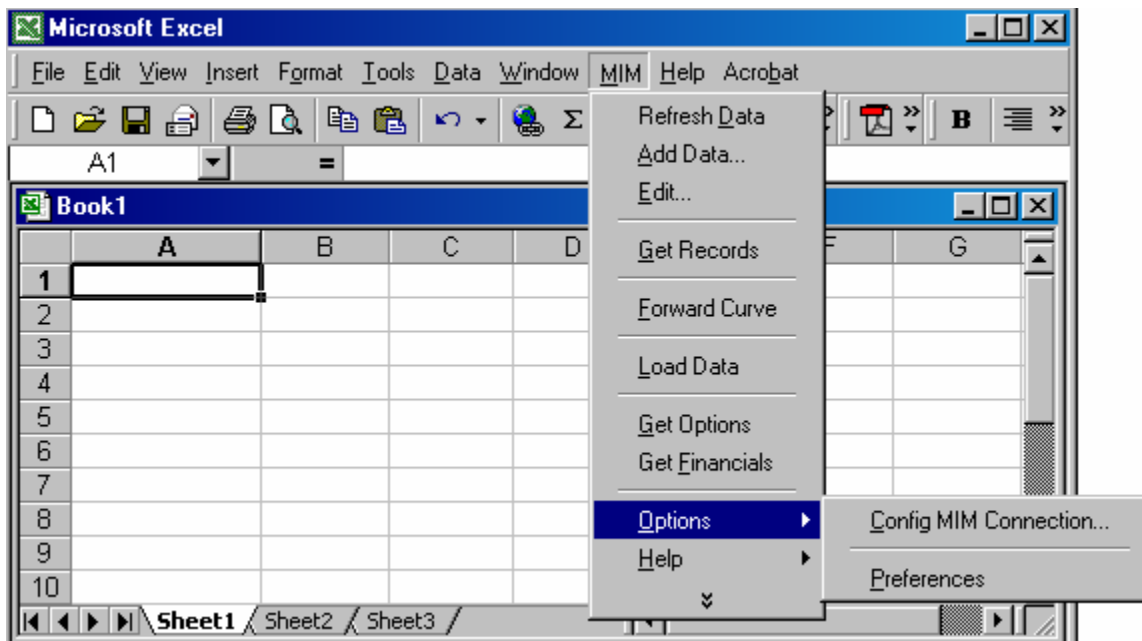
Microsoft Excel

File Edit View Insert Format Tools Data Window MIM Help Acrobat

Σ

B

A1

=

Book1

| | A | B | C | D | F | G |
|---|---|---|---|---|---|---|
| 1 | | | | | | |
| 2 | | | | | | |
| 3 | | | | | | |
| 4 | | | | | | |
| 5 | | | | | | |
| 6 | | | | | | |
| 7 | | | | | | |
| 8 | | | | | | |
| 9 | | | | | | |
| 10 | | | | | | |

Sheet1 Sheet2 Sheet3

Refresh Data
Add Data...
Edit...
Get Records
Forward Curve
Load Data
Get Options
Get Financials
Options
Help

Config MIM Connection...
Preferences